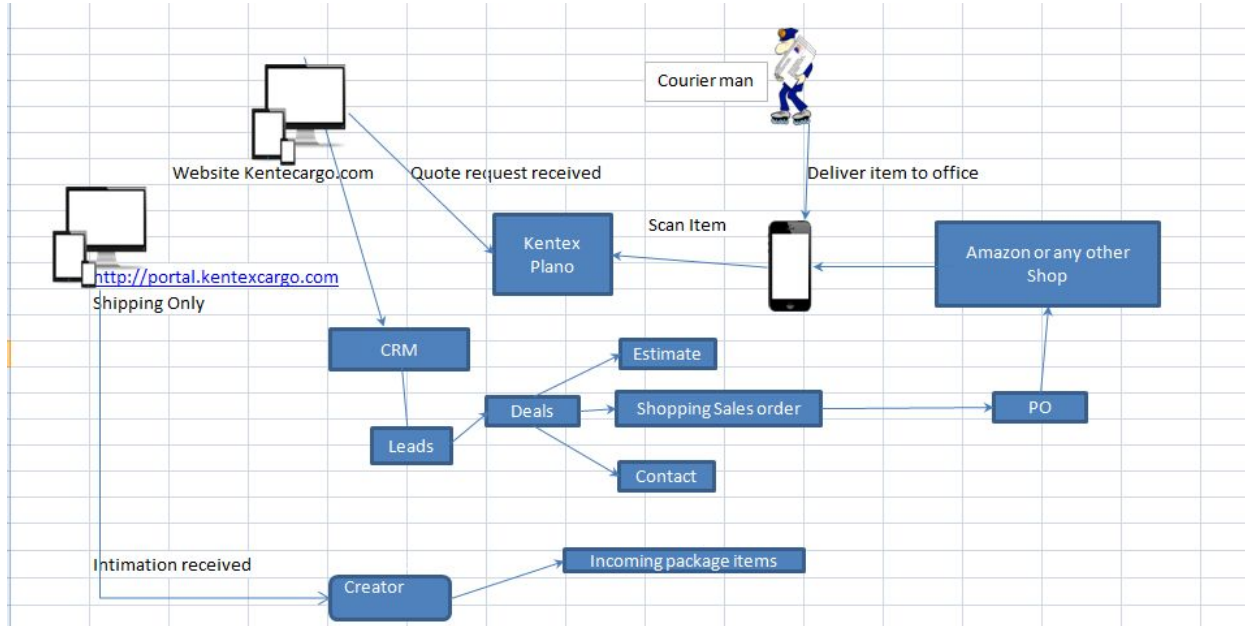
Courier man

Website Kentecargo.com

Quote request received

Deliver item to office

Scan Item

Kentex Plano

Amazon or any other Shop

http://portal.kentexcargo.com
Shipping Only

CRM

Estimate

Deals

Shopping Sales order

PO

Leads

Contact

Intimation received

Incoming package items

Creator